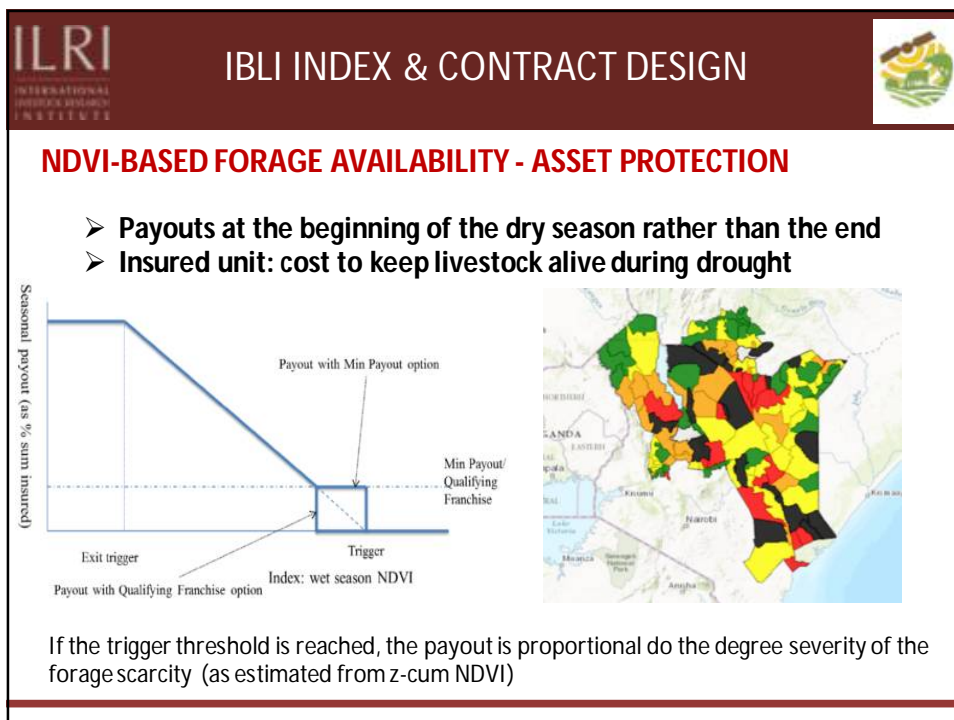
ILRI
INTERNATIONAL LIVESTOCK RESEARCH INSTITUTE

IBLI INDEX & CONTRACT DESIGN

NDVI-BASED FORAGE AVAILABILITY - ASSET PROTECTION

➢ Payouts at the beginning of the dry season rather than the end
➢ Insured unit: cost to keep livestock alive during drought

Seasonal payout (as % sum insured)
Payout with Min Payout option
Min Payout/ Qualifying Franchise
Exit trigger
Trigger
Index: wet season NDVI
Payout with Qualifying Franchise option

NORDHIRI
GANDA
EASTERN
Kisumu
Nairobi
Mwanza
Arusha

If the trigger threshold is reached, the payout is proportional do the degree severity of the forage scarcity (as estimated from z-cum NDVI)